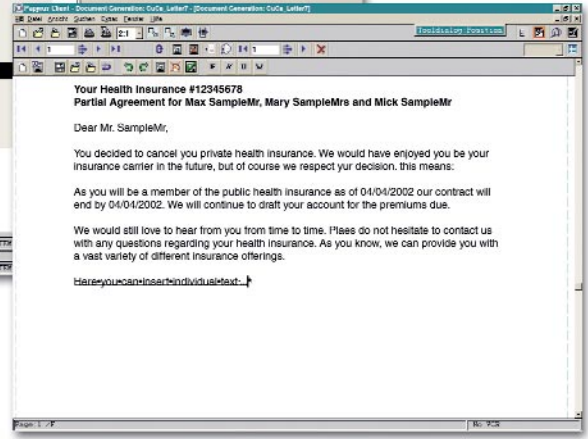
Papyrus Client - Document Generation: OuCe_Letter7 - [Document Generation: OuCe_Letter7]

Datei Ansicht Suchen Extras Fenster Hilfe

2:1

ToolDialog: Position

1

1

Your Health Insurance #12345678
Partial Agreement for Max SampleMr, Mary SampleMrs and Mick SampleMr

Dear Mr. SampleMr,

You decided to cancel you private health insurance. We would have enjoyed you be your insurance carrier in the future, but of course we respect yur decision. this means:

As you will be a member of the public health insurance as of 04/04/2002 our contract will end by 04/04/2002. We will continue to draft your account for the premiums due.

We would still love to hear from you from time to time. Plaes do not hesitate to contact us with any questions regarding your health insurance. As you know, we can provide you with a vast variety of different insurance offerings.

Here•you•can•insert•individual•text:•

Page 1 / 1

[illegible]